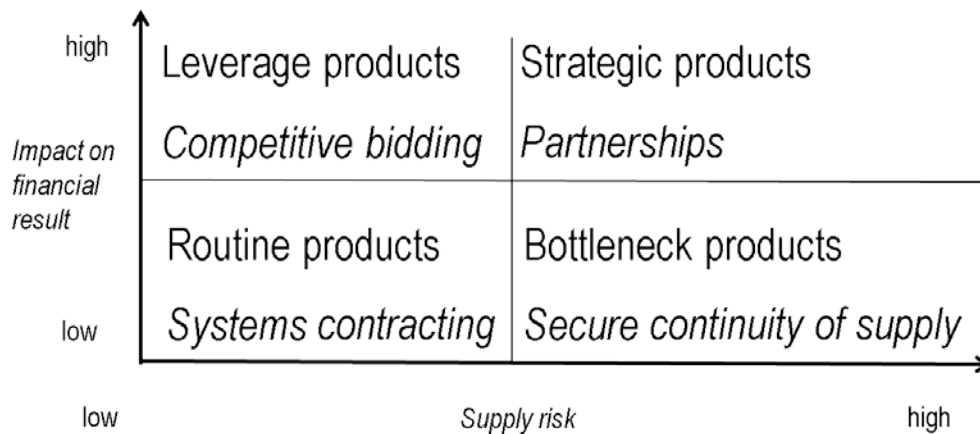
high

Impact on financial result

low

| Leverage products<br>*Competitive bidding* | Strategic products<br>*Partnerships* |
|---|---|
| Routine products<br>*Systems contracting* | Bottleneck products<br>*Secure continuity of supply* |

low

Supply risk

high